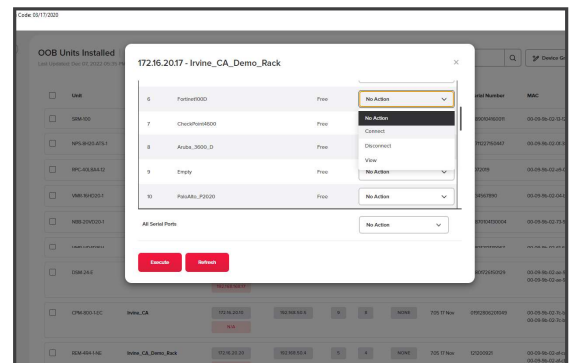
Code: 05/17/2020

OOB Units Installed

Last Updated: Dec 02, 2022 06:15 PM

Unit

SRM-100

NPS-8-24-475-1

RPC-XXL30A-12

VMR-16HE20-1

NBB-20VD20-1

DSM-24-3

CPM-800-1-EC

BEM-404-1-AE

Serial Number

MAC

172.16.20.17 - Irvine_CA_Demo_Rack

×

| | | | |
|---|---|---|---|
| 6 | Fortinet100D | Free | No Action |
| 7 | CheckPoint4600 | Free | No Action |
| 8 | Aruba_3600_D | Free | Connect |
| 9 | Empty | Free | Disconnect |
| 10 | PaloAlto_P2020 | Free | No Action |

View

All Serial Ports | No Action

Execute

Refresh

Irvine_CA

Irvine_CA_Demo_Rack

NONE

7.05.17 Nov

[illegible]

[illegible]

Device Gr